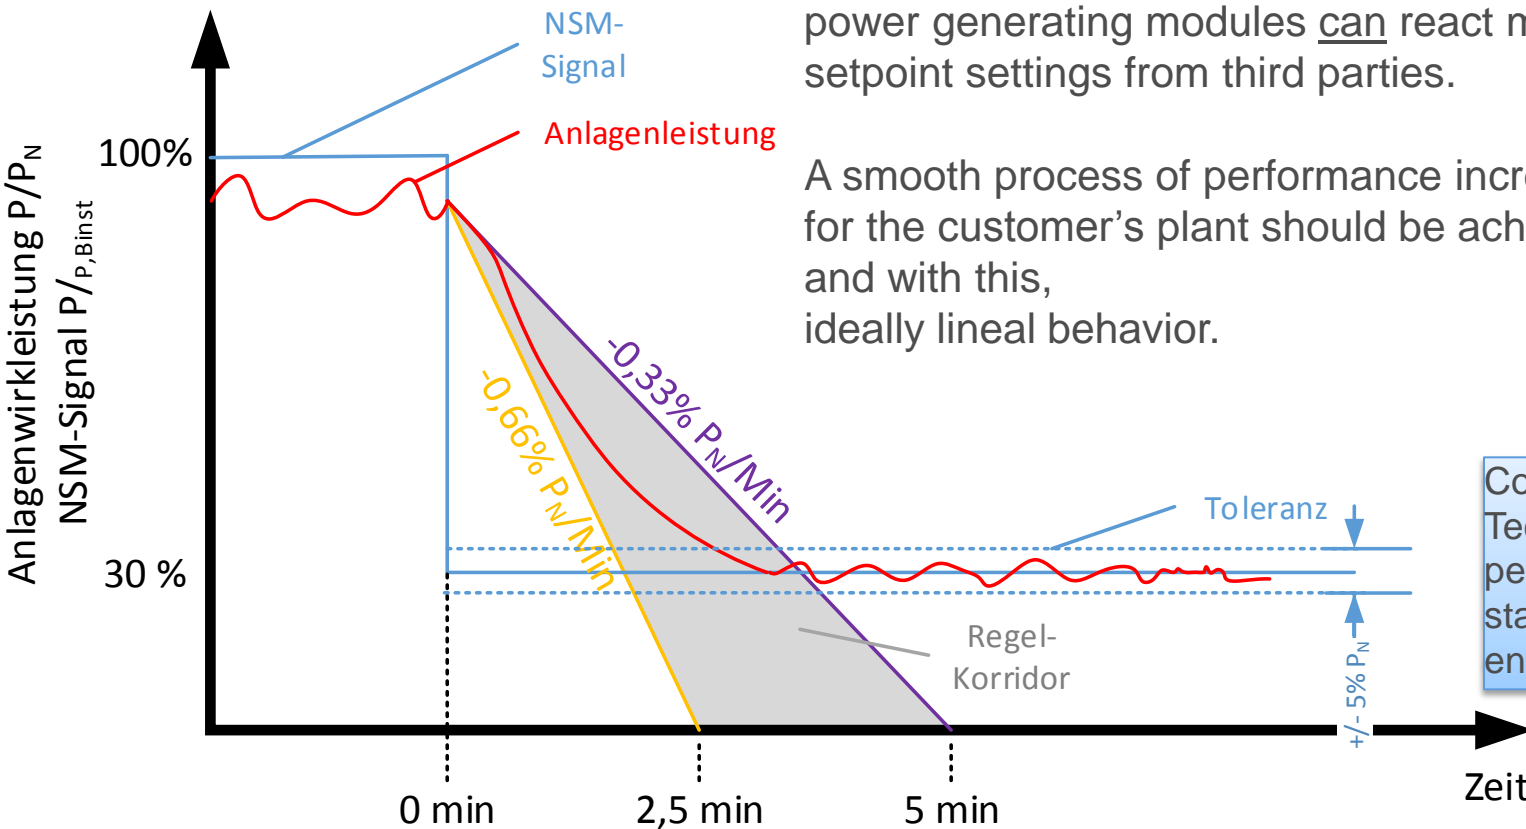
NSM-Signal

Anlagenleistung

100%

30 %

Anlagenwirkleistung $P/P_N$

NSM-Signal $P/P_{P,Binst}$

-0,33% $P_N$/Min

-0,66% $P_N$/Min

Toleranz

Regel-Korridor

+/- 5% $P_N$

0 min

2,5 min

5 min

Zeit

power generating modules can react m setpoint settings from third parties.

A smooth process of performance incr for the customer's plant should be ach and with this, ideally lineal behavior.

Co
Te
pe
sta
en